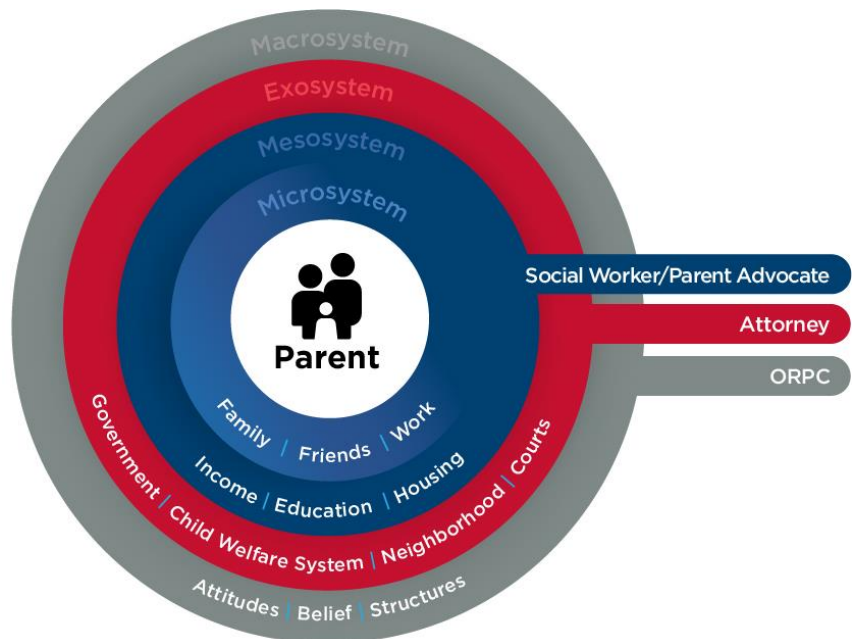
Macrosystem

Exosystem

Mesosystem

Microsystem

Parent

Family | Friends | Work

Income | Education | Housing

Government | Child Welfare System | Neighborhood | Courts

Attitudes | Belief | Structures

Social Worker/Parent Advocate

Attorney

ORPC